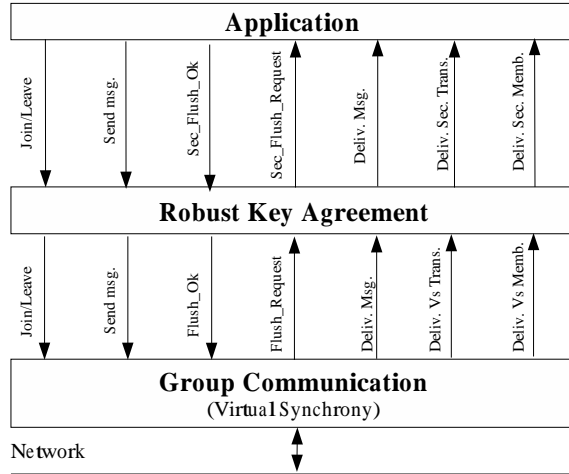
Application

Join/Leave

Send msg.

Sec_Flush_Ok

Sec_Flush_Request

Deliv. Msg.

Deliv. Sec. Trans.

Deliv. Sec. Memb.

Robust Key Agreement

Join/Leave

Send msg.

Flush_Ok

Flush_Request

Deliv. Msg.

Deliv. Vs Trans.

Deliv. Vs Memb.

Group Communication
(Virtual Synchrony)

Network